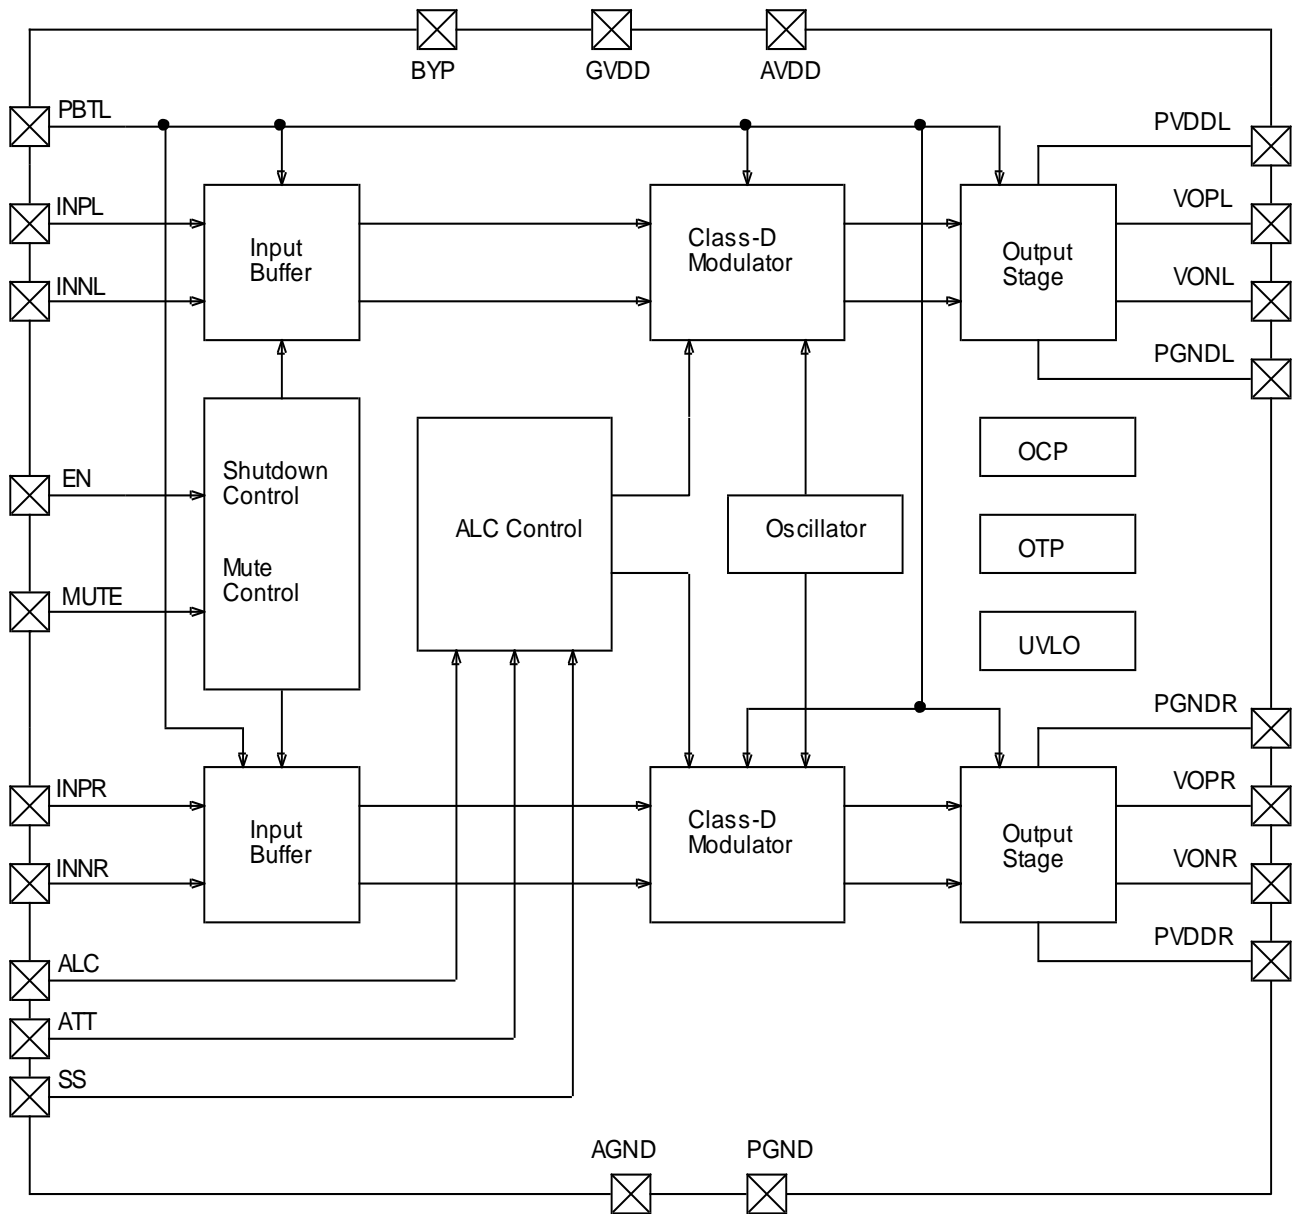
BYP
GVDD
AVDD
PBTL
INPL
INNL
Input Buffer
Class-D Modulator
Output Stage
PVDDL
VOPL
VONL
PGNDL
EN
Shutdown Control
Mute Control
MUTE
ALC Control
Oscillator
OCP
OTP
UVLO
PGNDR
INPR
INNR
Input Buffer
Class-D Modulator
Output Stage
VOPR
VONR
PVDDR
ALC
ATT
SS
AGND
PGND